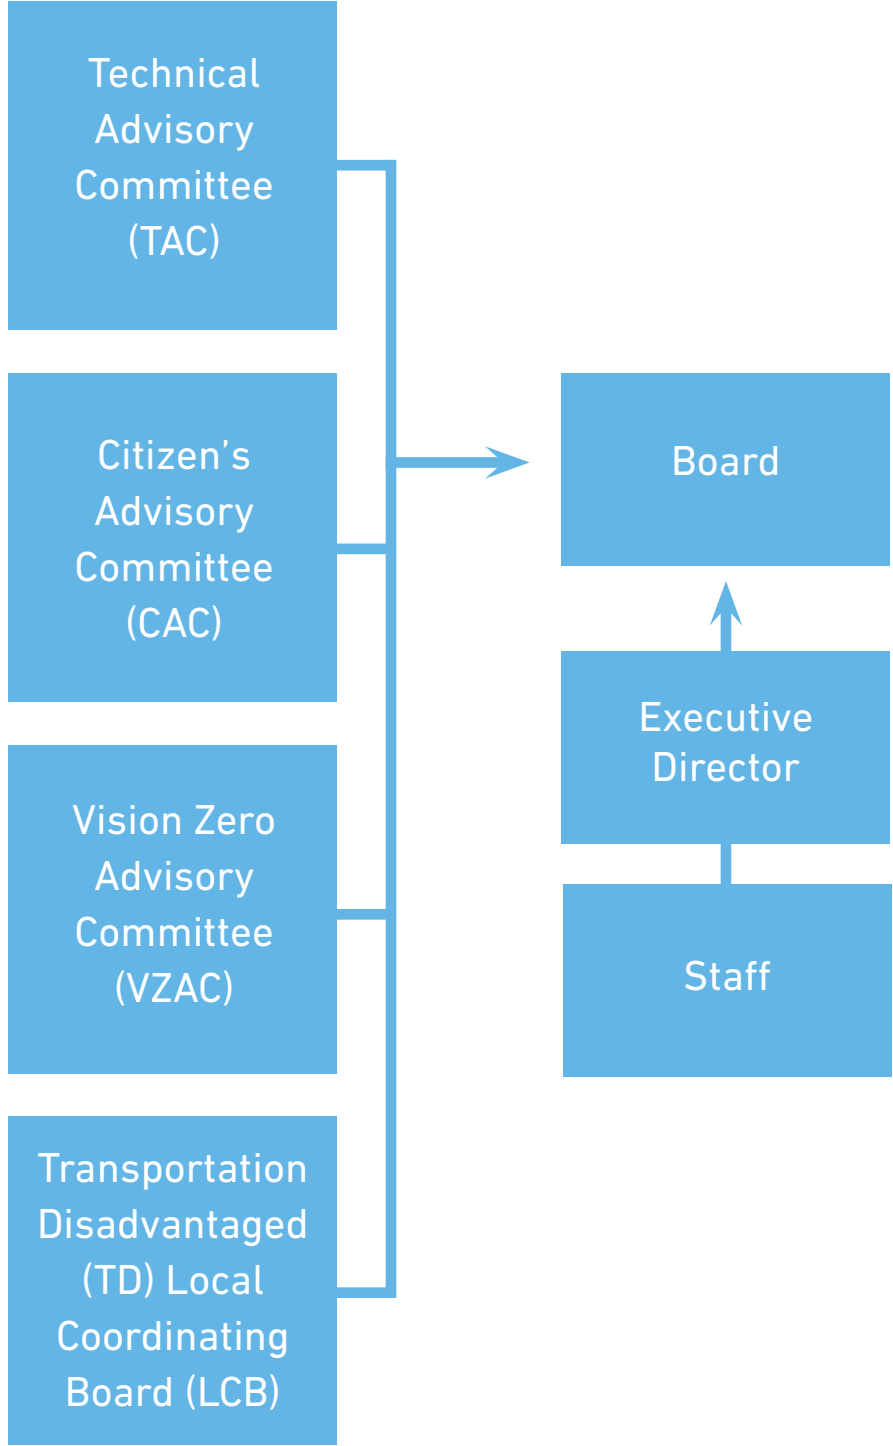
Technical Advisory Committee (TAC)

Citizen's Advisory Committee (CAC)

Vision Zero Advisory Committee (VZAC)

Transportation Disadvantaged (TD) Local Coordinating Board (LCB)

Board

Executive Director

Staff